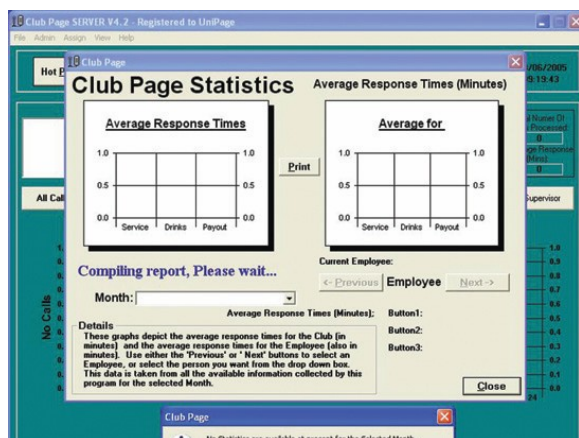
Club Page SERVER V4.2 - Registered to UniPage
File Admin Assign View Help

Hot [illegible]
/06/2005
9:19:43

Club Page

Club Page Statistics

Average Response Times (Minutes)

Average Response Times

1.0
0.5
0.0
Service Drinks Payout
1.0
0.5
0.0

Print

Average for

1.0
0.5
0.0
Service Drinks Payout
1.0
0.5
0.0

Current Employee:

Compiling report, Please wait...

<- Previous Employee Next ->

Month:

Average Response Times (Minutes):

Button1:
Button2:
Button3:

Details
These graphs depict the average response times for the Club (in minutes) and the average response times for the Employee (also in minutes). Use either the 'Previous' or ' Next' buttons to select an Employee, or select the person you want from the drop down box. This data is taken from all the available information collected by this program for the selected Month.

Close

All Cal
No Calls
l Number Of
Processed
0
ge Response
(Mins)
0
Supervisor

1.0
0.9
0.8
0.7
0.6
0.5
0.4
0.3
0.2
0.1
0.0

Club Page
No Statistics are available at present for the Selected Month